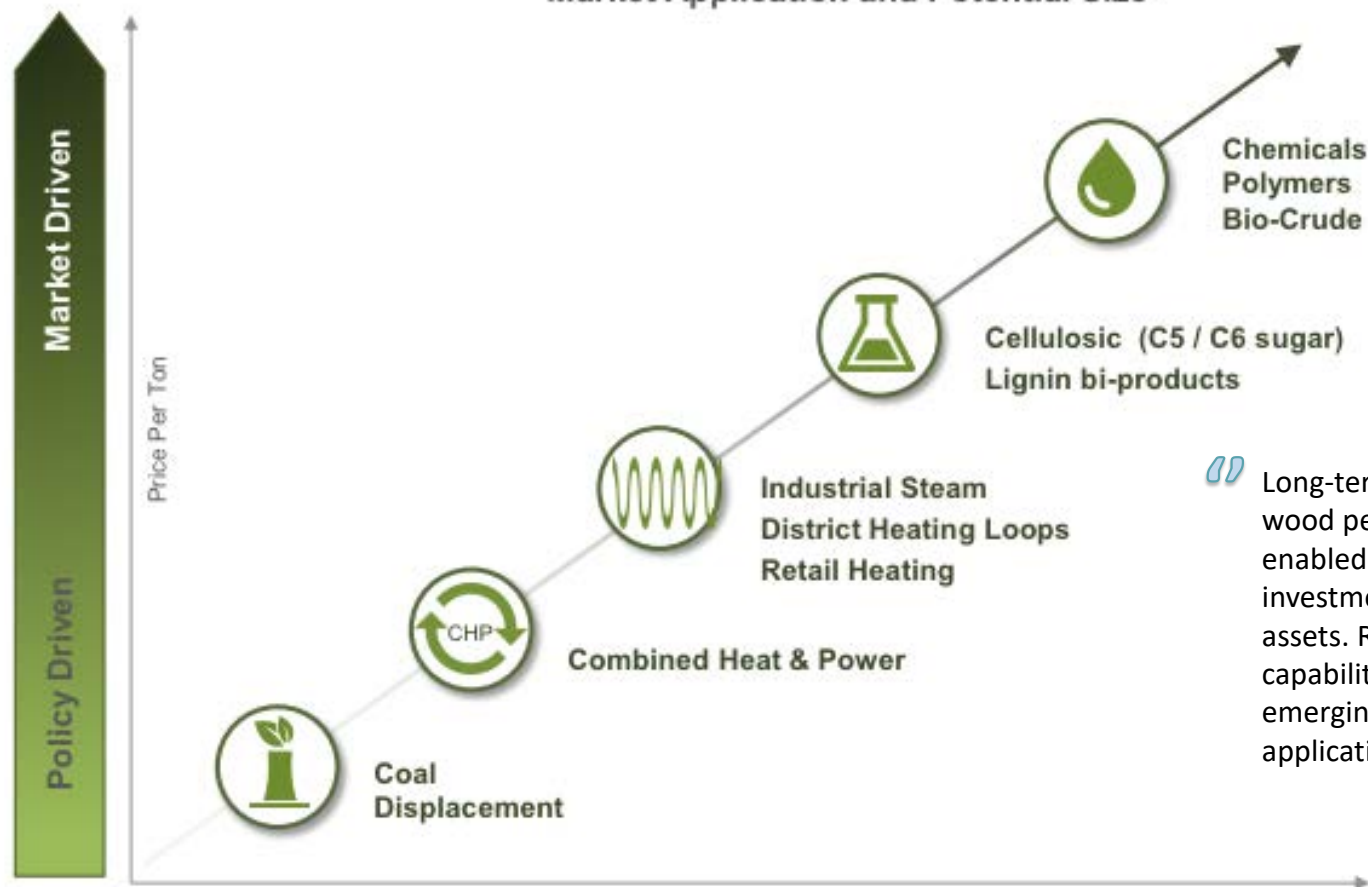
Market Application and Potential Size

Market Driven

Policy Driven

Price Per Ton

Chemicals
Polymers
Bio-Crude

Cellulosic (C5 / C6 sugar)
Lignin bi-products

Industrial Steam
District Heating Loops
Retail Heating

CHP

Combined Heat & Power

Coal
Displacement

Long-ter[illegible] wood pe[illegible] enabled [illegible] investme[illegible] assets. R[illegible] capabilit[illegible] emergin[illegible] applicati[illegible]